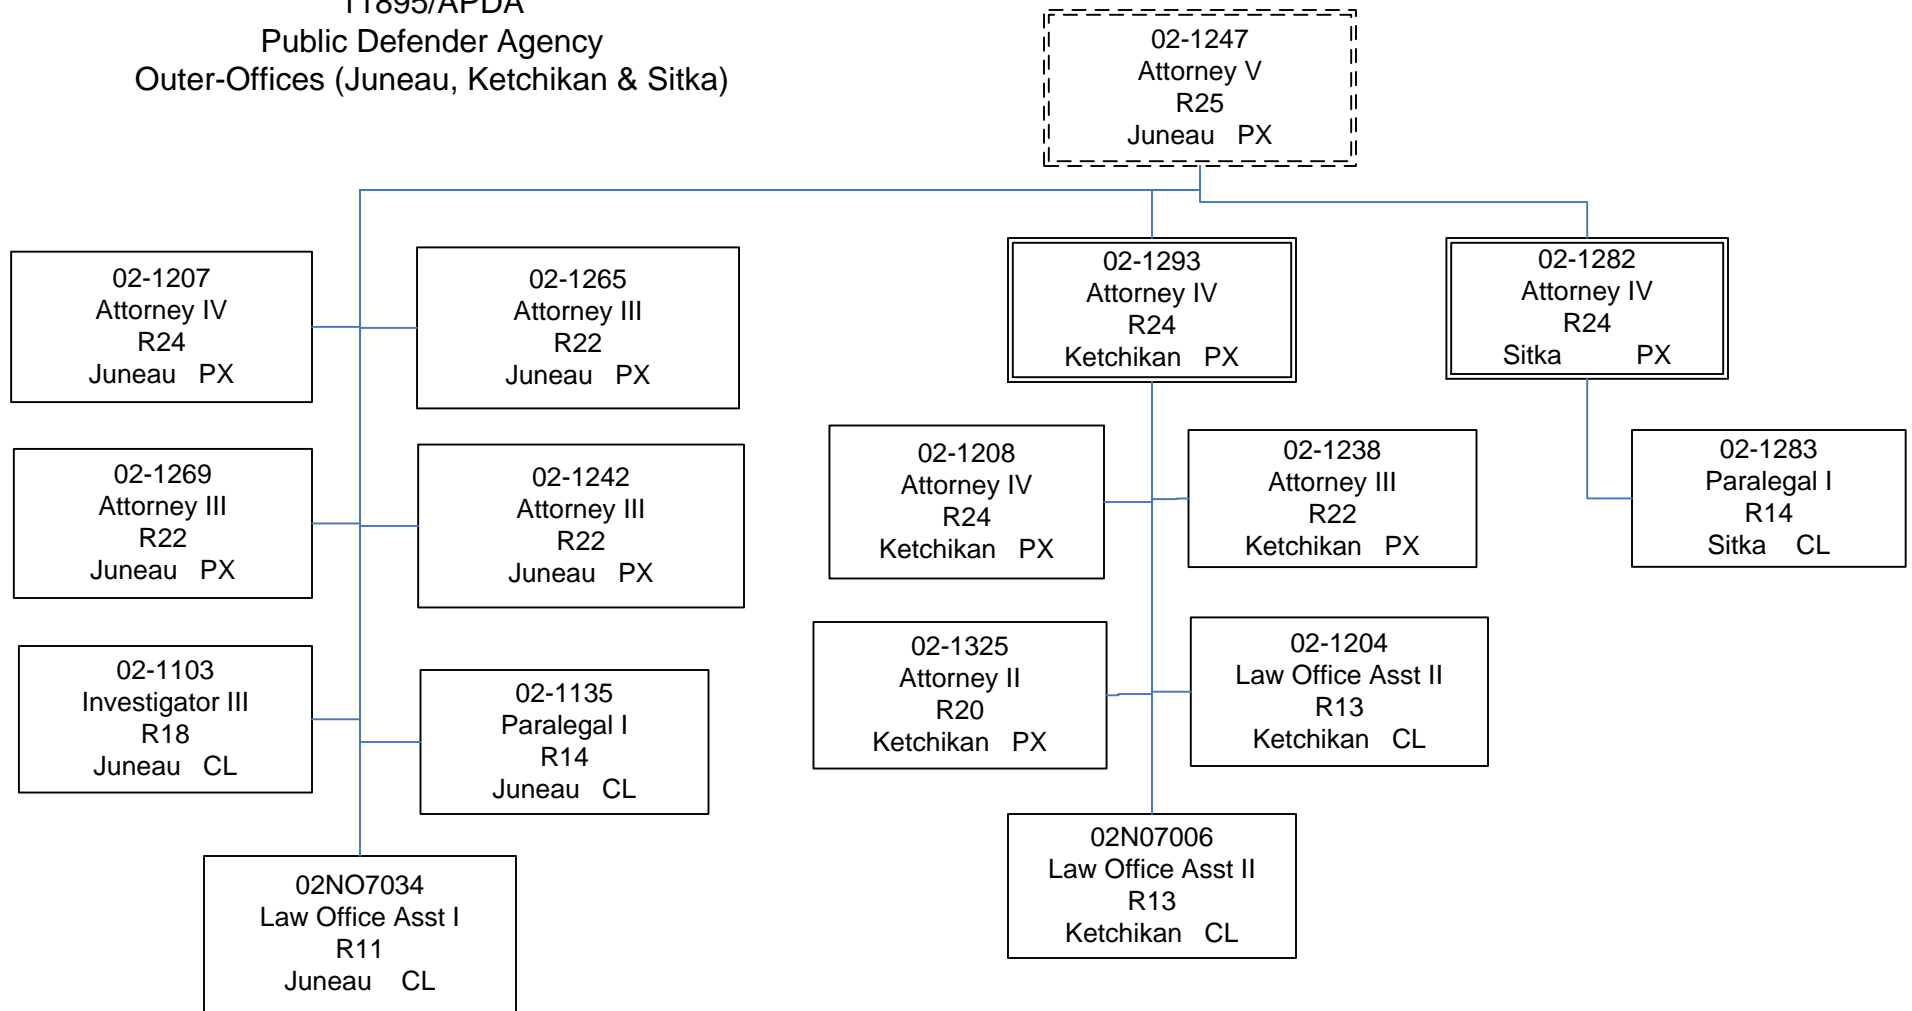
11895/APDA
Public Defender Agency
Outer-Offices (Juneau, Ketchikan & Sitka)

02-1247
Attorney V
R25
Juneau PX

02-1207
Attorney IV
R24
Juneau PX

02-1265
Attorney III
R22
Juneau PX

02-1269
Attorney III
R22
Juneau PX

02-1242
Attorney III
R22
Juneau PX

02-1103
Investigator III
R18
Juneau CL

02-1135
Paralegal I
R14
Juneau CL

02NO7034
Law Office Asst I
R11
Juneau CL

02-1293
Attorney IV
R24
Ketchikan PX

02-1208
Attorney IV
R24
Ketchikan PX

02-1238
Attorney III
R22
Ketchikan PX

02-1325
Attorney II
R20
Ketchikan PX

02-1204
Law Office Asst II
R13
Ketchikan CL

02N07006
Law Office Asst II
R13
Ketchikan CL

02-1282
Attorney IV
R24
Sitka PX

02-1283
Paralegal I
R14
Sitka CL